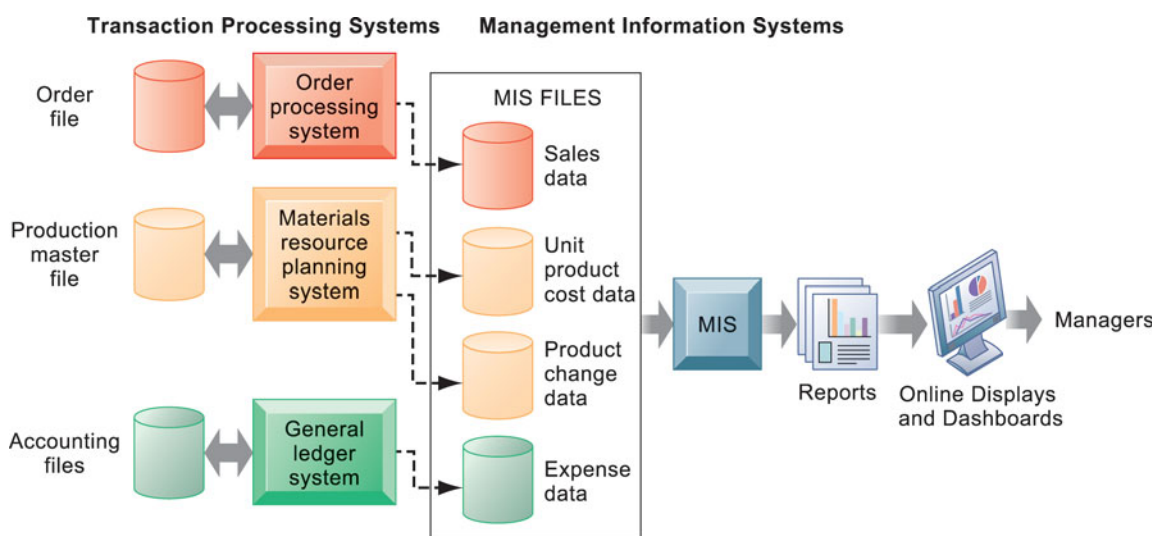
Transaction Processing Systems

Management Information Systems

Order file

Order processing system

Production master file

Materials resource planning system

Accounting files

General ledger system

MIS FILES

Sales data

Unit product cost data

Product change data

Expense data

MIS

Reports

Online Displays and Dashboards

Managers